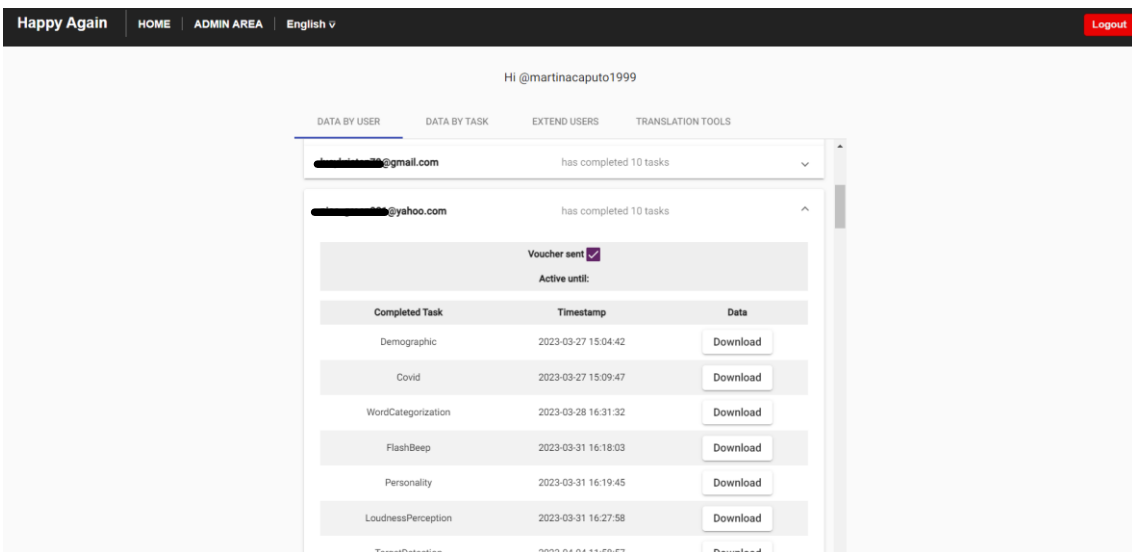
Happy Again HOME ADMIN AREA English

Logout

Hi @martinacaputo1999

DATA BY USER DATA BY TASK EXTEND USERS TRANSLATION TOOLS

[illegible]@gmail.com has completed 10 tasks

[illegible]@yahoo.com has completed 10 tasks

Voucher sent

Active until:

| Completed Task | Timestamp | Data |
|---|---|---|
| Demographic | 2023-03-27 15:04:42 | Download |
| Covid | 2023-03-27 15:09:47 | Download |
| WordCategorization | 2023-03-28 16:31:32 | Download |
| FlashBeep | 2023-03-31 16:18:03 | Download |
| Personality | 2023-03-31 16:19:45 | Download |
| LoudnessPerception | 2023-03-31 16:27:58 | Download |
| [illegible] | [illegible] | Download |